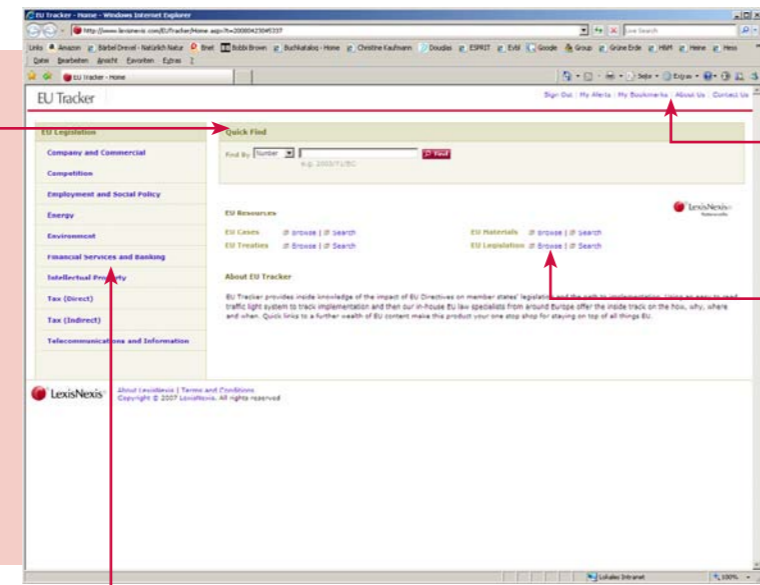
EU Tracker - Home - Windows Internet Explorer

http://www.lexisnexis.com/EUTracker/Home.aspx?t=20080423045337

Live Search

Links Amazon Bärbel Drexel - Natürlich Natur Brief Bobbi Brown Buchkatalog - Home Christine Kaufmann Douglas ESPRIT Evbl Google Group Grüne Erde H&M Heine Hess

Datei Bearbeiten Ansicht Favoriten Extras ?

EU Tracker - Home

Seite Extras

EU Tracker

Sign Out | My Alerts | My Bookmarks | About Us | Contact Us

EU Legislation

Company and Commercial

Competition

Employment and Social Policy

Energy

Environment

Financial Services and Banking

Intellectual Property

Tax (Direct)

Tax (Indirect)

Telecommunications and Information

Quick Find

Find By Number Find

e.g. 2003/71/EC

EU Resources

LexisNexis

EU Cases Browse | Search

EU Treaties Browse | Search

EU Materials Browse | Search

EU Legislation Browse | Search

About EU Tracker

EU Tracker provides inside knowledge of the impact of EU Directives on member states' legislation and the path to implementation. Using an easy to read traffic light system to track implementation and their our in-house EU law specialists from around Europe offer the inside track on the how, why, where and when. Quick links to a further wealth of EU content make this product your one stop shop for staying on top of all things EU.

LexisNexis

About LexisNexis | Terms and Conditions
Copyright © 2007 LexisNexis. All rights reserved

Lokales Intranet

100%